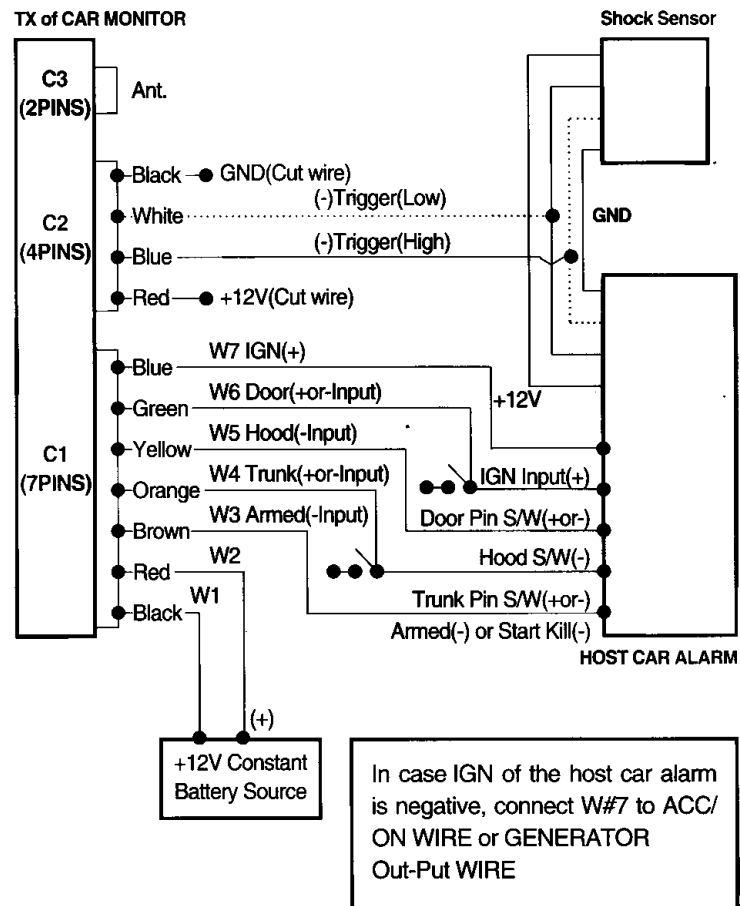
TX of CAR MONITOR

Shock Sensor

C3 (2PINS)

Ant.

C2 (4PINS)

Black

GND(Cut wire)

White

(-)Trigger(Low)

Blue

(-)Trigger(High)

Red

+12V(Cut wire)

GND

C1 (7PINS)

Blue

W7 IGN(+)

Green

W6 Door(+or-Input)

+12V

Yellow

W5 Hood(-Input)

Orange

W4 Trunk(+or-Input)

IGN Input(+)

Brown

W3 Armed(-Input)

Door Pin S/W(+or-)

Red

W2

Hood S/W(-)

Black

W1

Trunk Pin S/W(+or-)

Armed(-) or Start Kill(-)

HOST CAR ALARM

(+)

+12V Constant Battery Source

In case IGN of the host car alarm is negative, connect W#7 to ACC/ ON WIRE or GENERATOR Out-Put WIRE